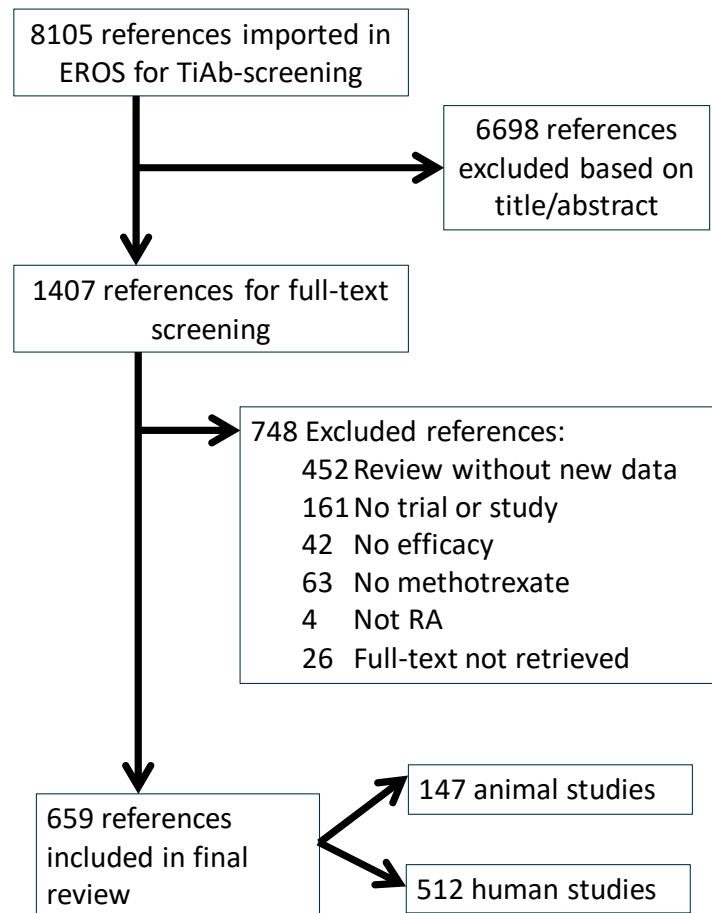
8105 references imported in EROS for TiAb-screening

6698 references excluded based on title/abstract

1407 references for full-text screening

748 Excluded references:
452 Review without new data
161 No trial or study
42 No efficacy
63 No methotrexate
4 Not RA
26 Full-text not retrieved

659 references included in final review

147 animal studies

512 human studies